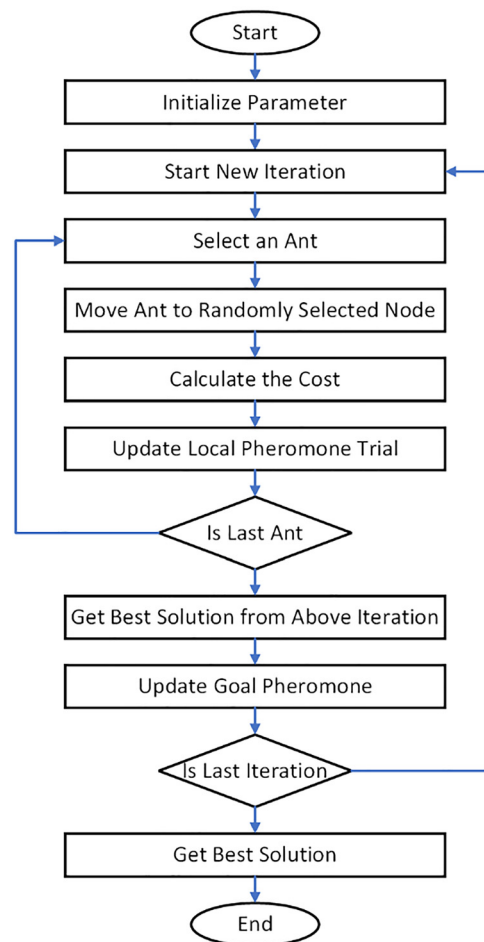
Start

Initialize Parameter

Start New Iteration

Select an Ant

Move Ant to Randomly Selected Node

Calculate the Cost

Update Local Pheromone Trial

Is Last Ant

Get Best Solution from Above Iteration

Update Goal Pheromone

Is Last Iteration

Get Best Solution

End